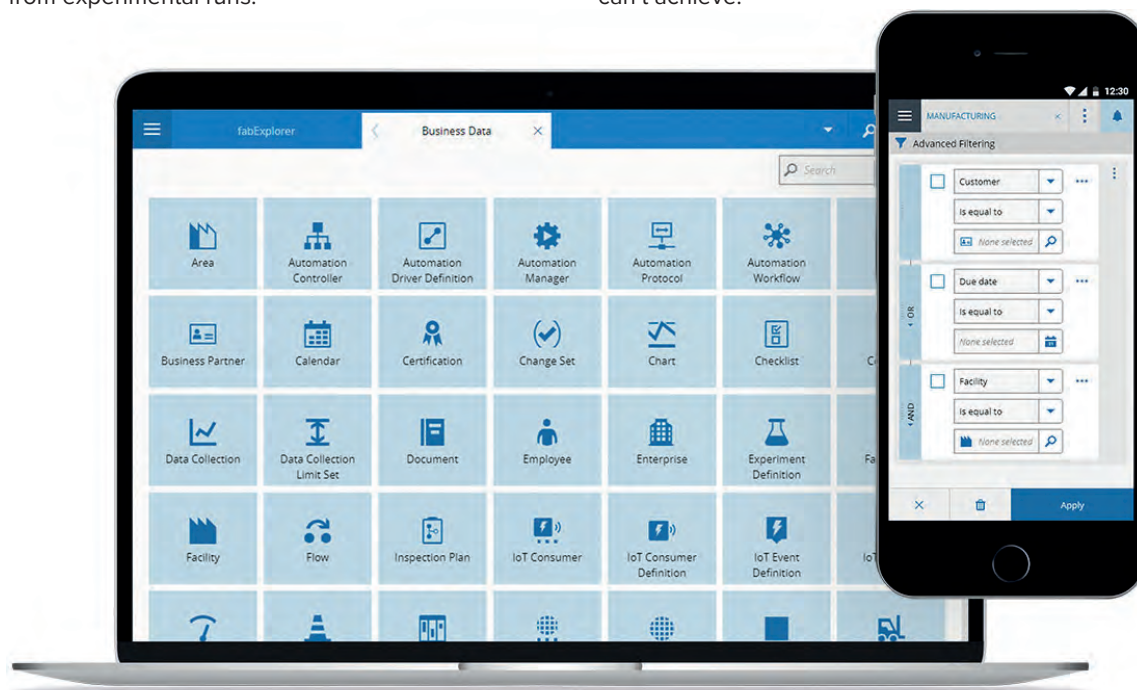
from experimental runs.

can't achieve.

fabExplorer

Business Data

Search

Area

Automation Controller

Automation Driver Definition

Automation Manager

Automation Protocol

Automation Workflow

Business Partner

Calendar

Certification

Change Set

Chart

Checklist

C

Data Collection

Data Collection Limit Set

Document

Employee

Enterprise

Experiment Definition

Fa

Facility

Flow

Inspection Plan

IoT Consumer

IoT Consumer Definition

IoT Event Definition

Io

12:30

MANUFACTURING

Advanced Filtering

Customer

Is equal to

None selected

OR

Due date

Is equal to

None selected

AND

Facility

Is equal to

None selected

Apply